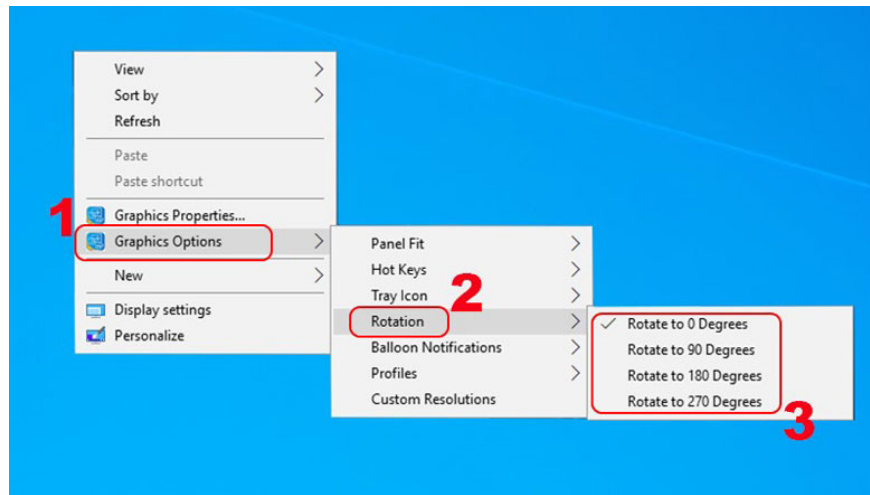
View
Sort by
Refresh

Paste
Paste shortcut

1 Graphics Properties...
Graphics Options

New

Display settings
Personalize

Panel Fit
Hot Keys
Tray Icon 2
Rotation
Balloon Notifications
Profiles
Custom Resolutions

Rotate to 0 Degrees
Rotate to 90 Degrees
Rotate to 180 Degrees
Rotate to 270 Degrees
3